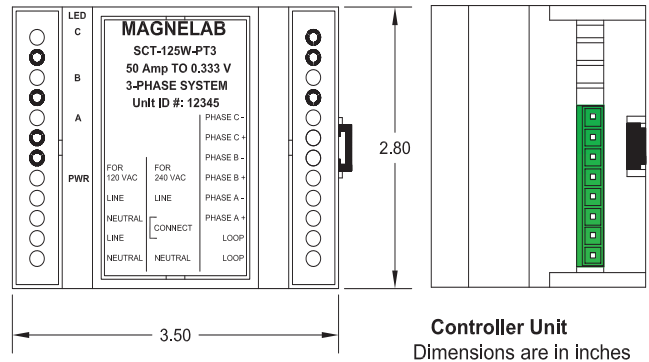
LED
C
B
A
PWR

MAGNELAB
SCT-125W-PT3
50 Amp TO 0.333 V
3-PHASE SYSTEM
Unit ID #: 12345

FOR 120 VAC
LINE
NEUTRAL
LINE
NEUTRAL

FOR 240 VAC
LINE
CONNECT
NEUTRAL

PHASE C -
PHASE C +
PHASE B -
PHASE B +
PHASE A -
PHASE A +
LOOP
LOOP

2.80

3.50

Controller Unit
Dimensions are in inches